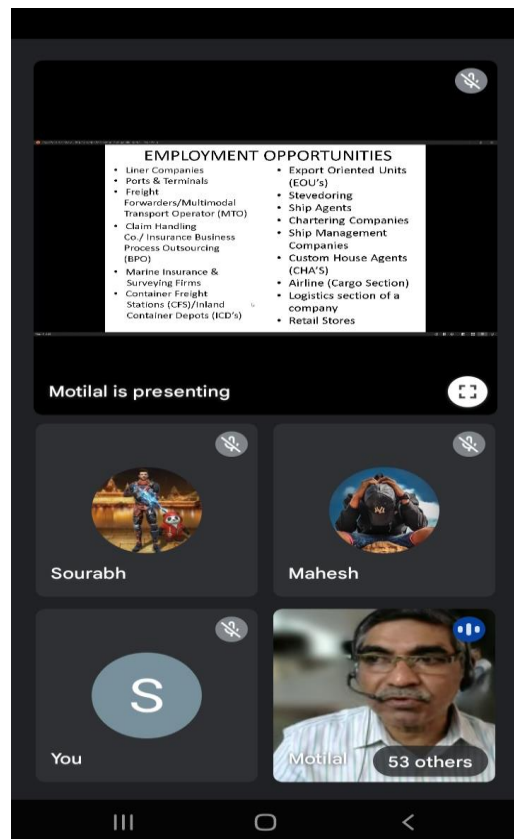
EMPLOYMENT OPPORTUNITIES

- Liner Companies
- Ports & Terminals
- Freight Forwarders/Multimodal Transport Operator (MTO)
- Claim Handling Co./ Insurance Business Process Outsourcing (BPO)
- Marine Insurance & Surveying Firms
- Container Freight Stations (CFS)/Inland Container Depots (ICD's)
- Export Oriented Units (EOU's)
- Stevedoring
- Ship Agents
- Chartering Companies
- Ship Management Companies
- Custom House Agents (CHA'S)
- Airline (Cargo Section)
- Logistics section of a company
- Retail Stores

Motilal is presenting

Sourabh

Mahesh

S

You

Motilal

53 others